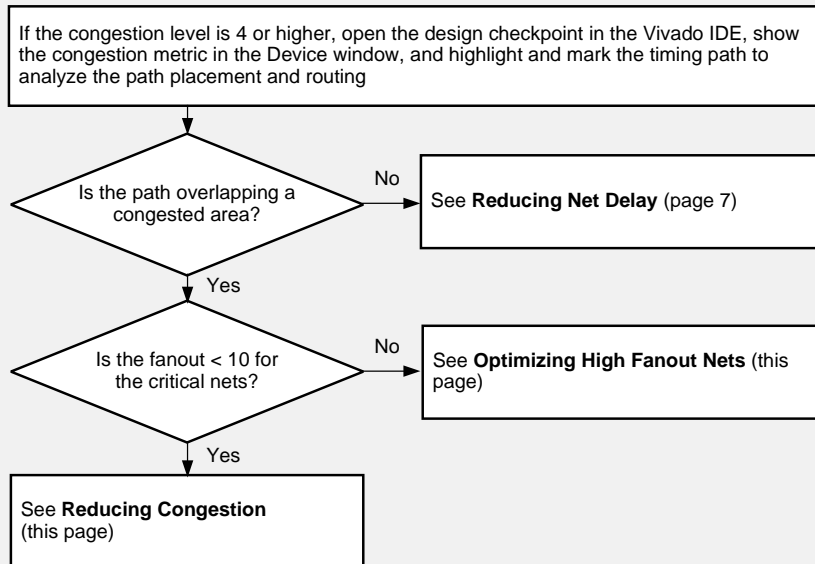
If the congestion level is 4 or higher, open the design checkpoint in the Vivado IDE, show the congestion metric in the Device window, and highlight and mark the timing path to analyze the path placement and routing

Is the path overlapping a congested area?

No

See **Reducing Net Delay** (page 7)

Yes

Is the fanout < 10 for the critical nets?

No

See **Optimizing High Fanout Nets** (this page)

Yes

See **Reducing Congestion** (this page)